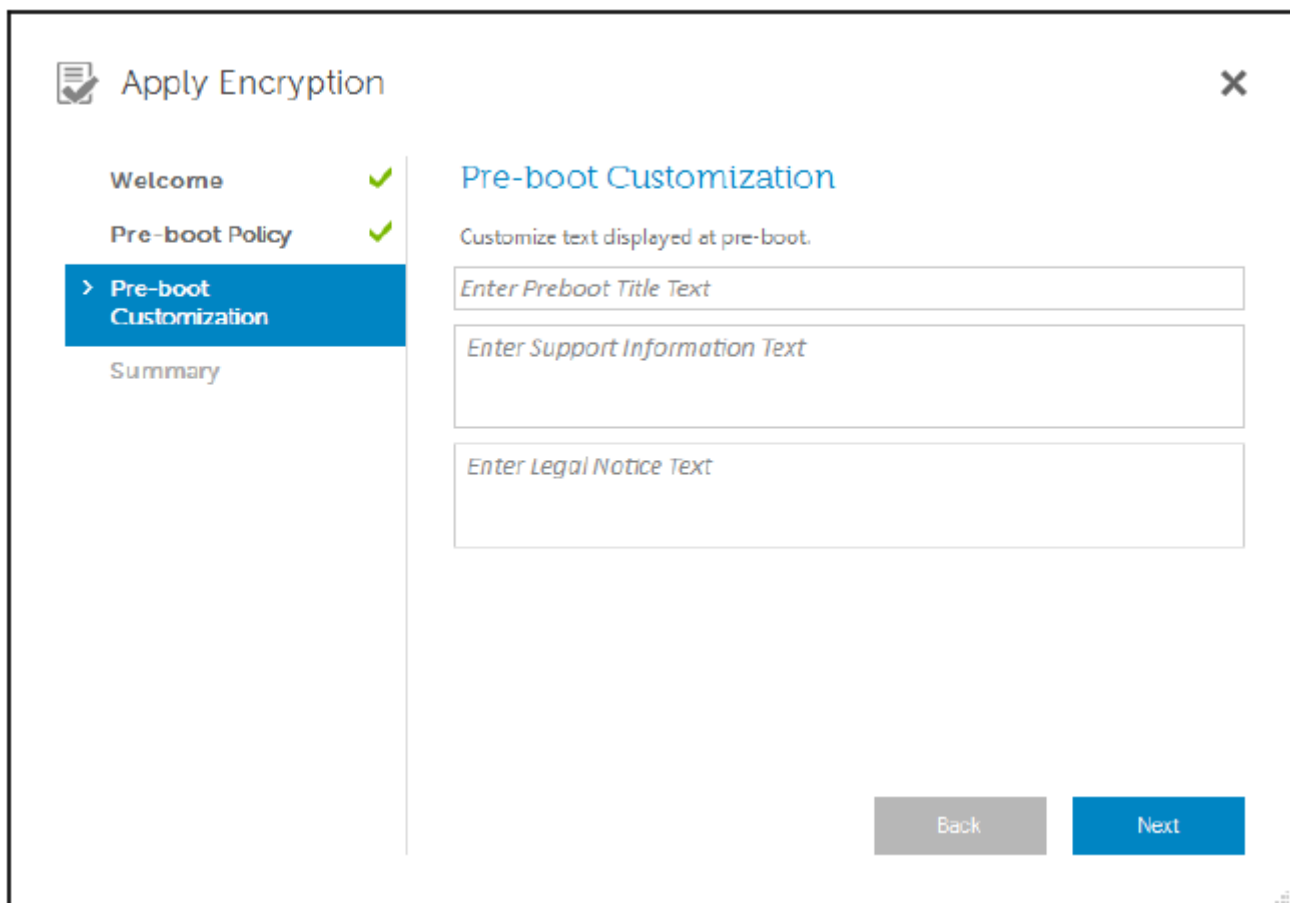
Apply Encryption

×

Welcome

Pre-boot Policy

> Pre-boot Customization

Summary

Pre-boot Customization

Customize text displayed at pre-boot.

Enter Preboot Title Text

Enter Support Information Text

Enter Legal Notice Text

Back

Next